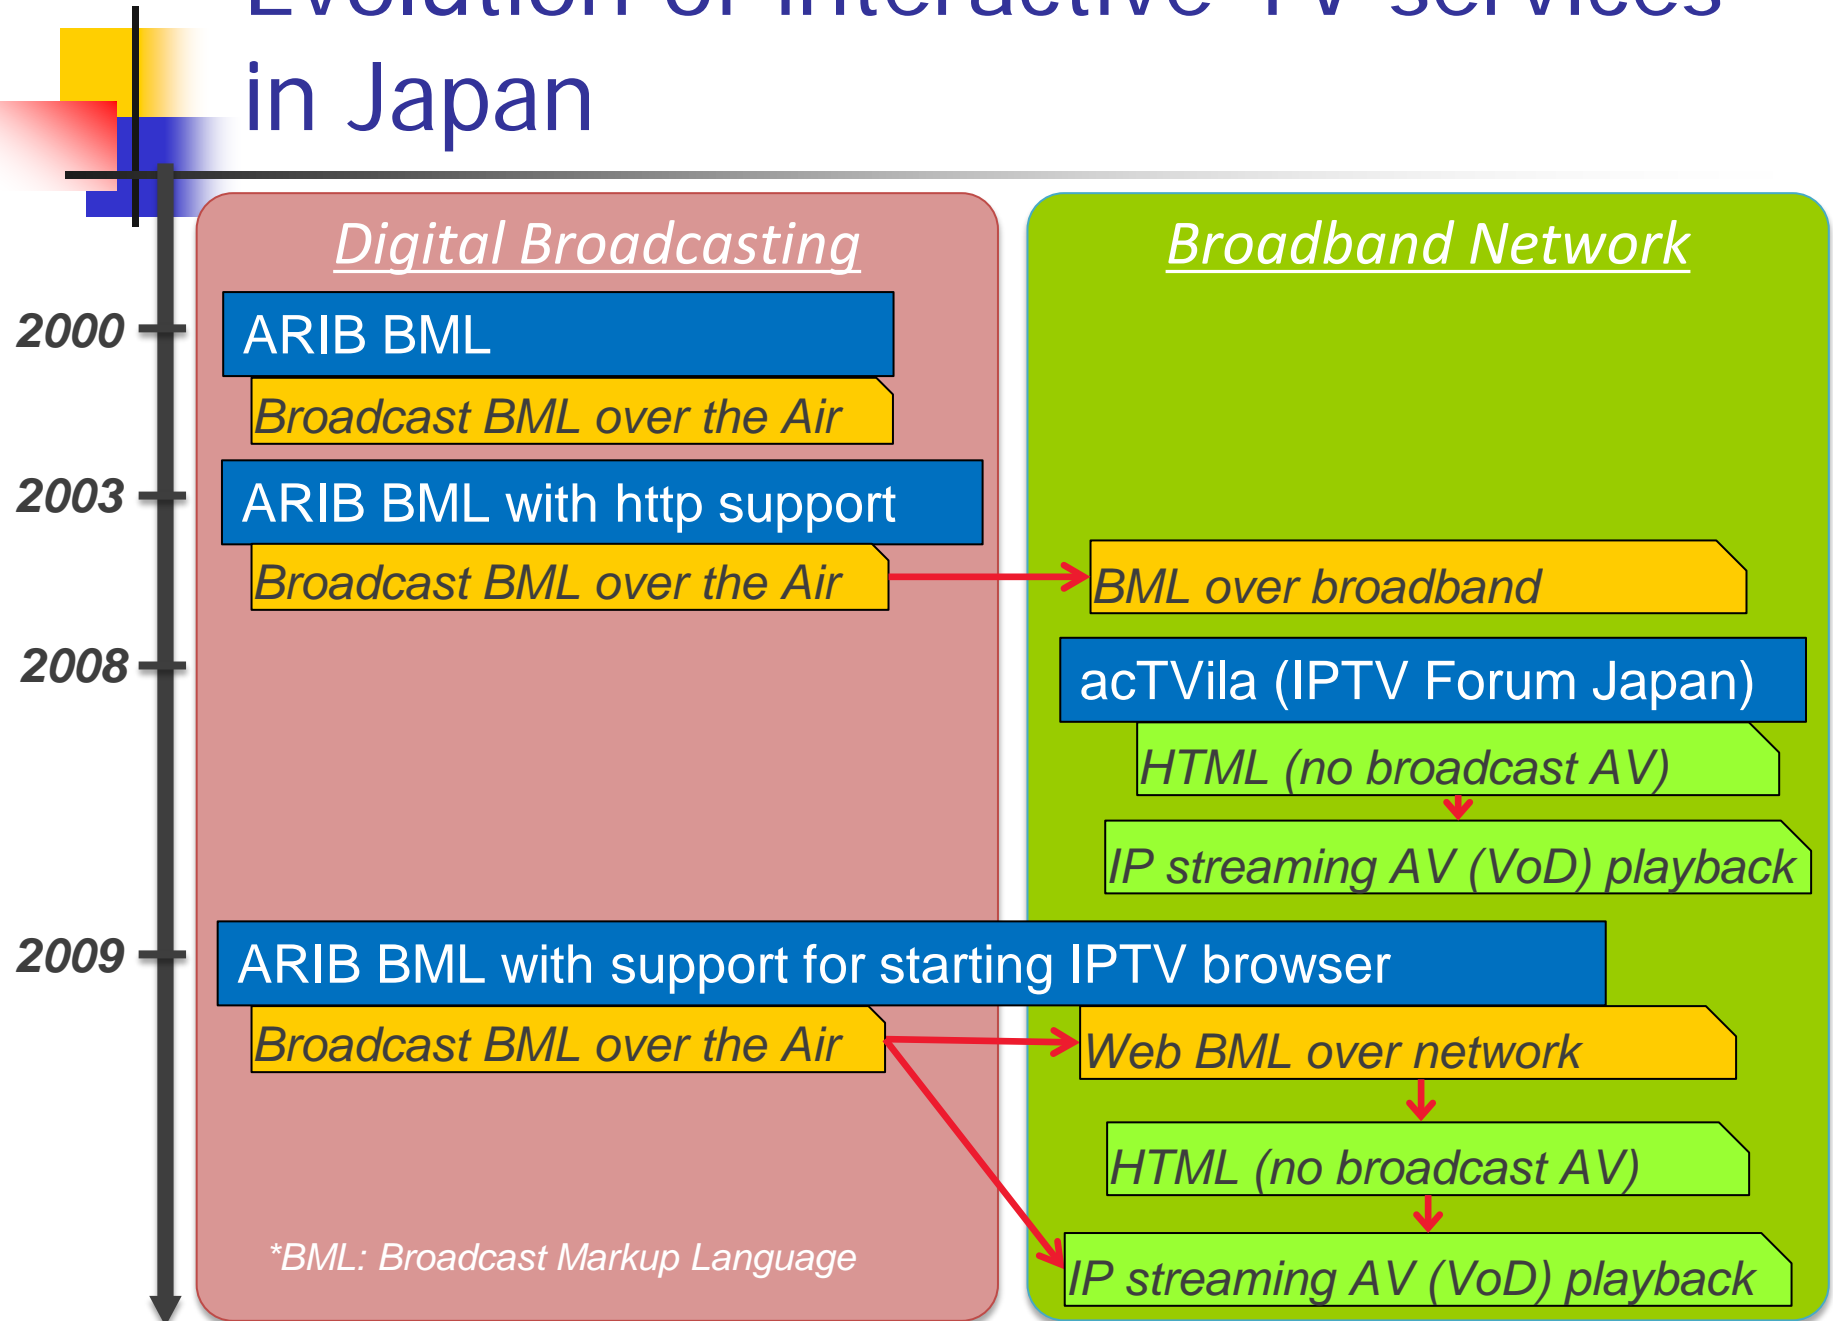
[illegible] in Japan

Digital Broadcasting

Broadband Network

2000

ARIB BML

Broadcast BML over the Air

2003

ARIB BML with http support

Broadcast BML over the Air

BML over broadband

2008

acTVila (IPTV Forum Japan)

HTML (no broadcast AV)

IP streaming AV (VoD) playback

2009

ARIB BML with support for starting IPTV browser

Broadcast BML over the Air

Web BML over network

HTML (no broadcast AV)

IP streaming AV (VoD) playback

*BML: Broadcast Markup Language